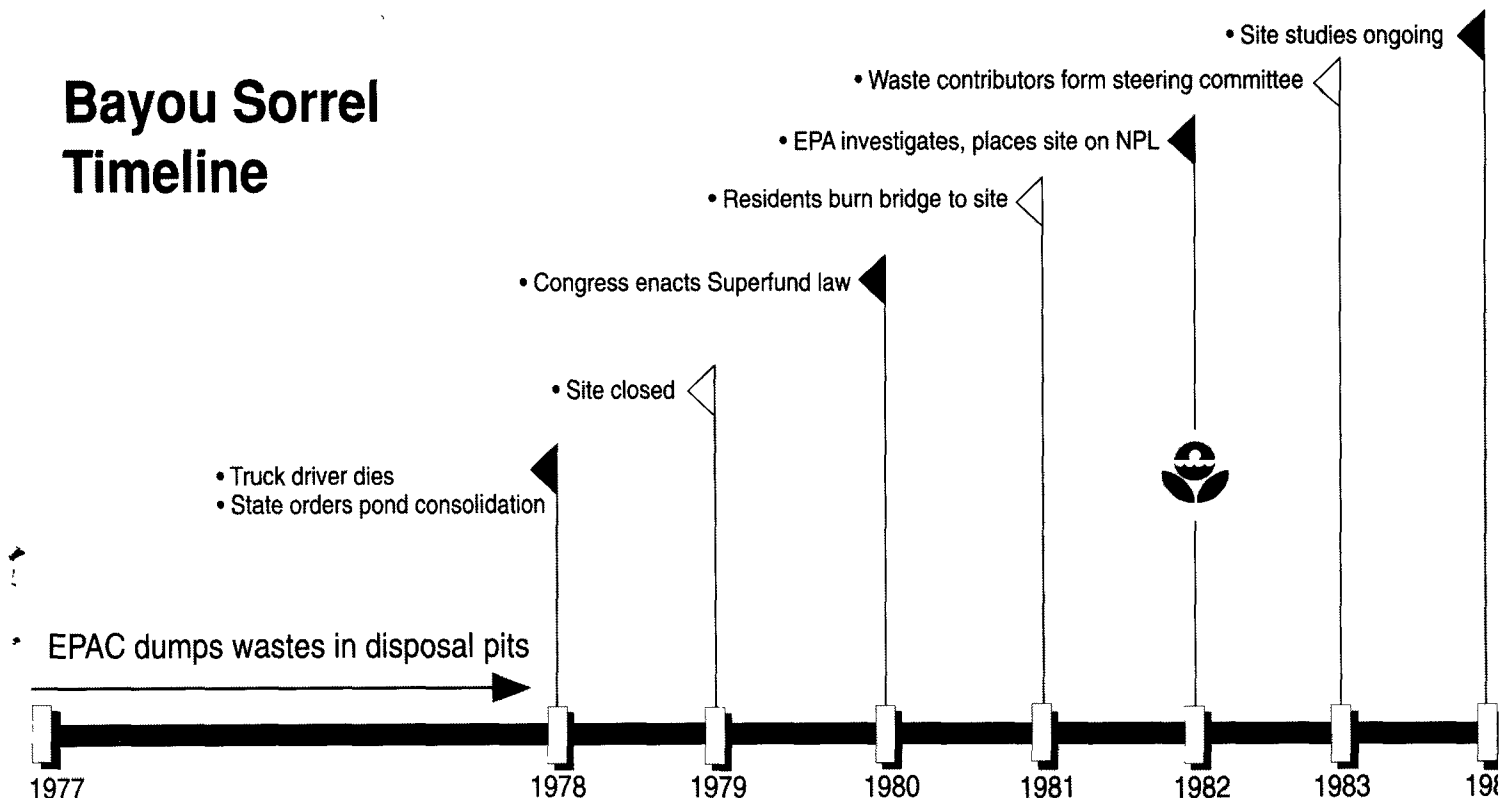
Bayou Sorrel Timeline

• Site studies ongoing

• Waste contributors form steering committee

• EPA investigates, places site on NPL

• Residents burn bridge to site

• Congress enacts Superfund law

• Site closed

• Truck driver dies
• State orders pond consolidation

EPAC dumps wastes in disposal pits

1977 1978 1979 1980 1981 1982 1983 19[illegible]